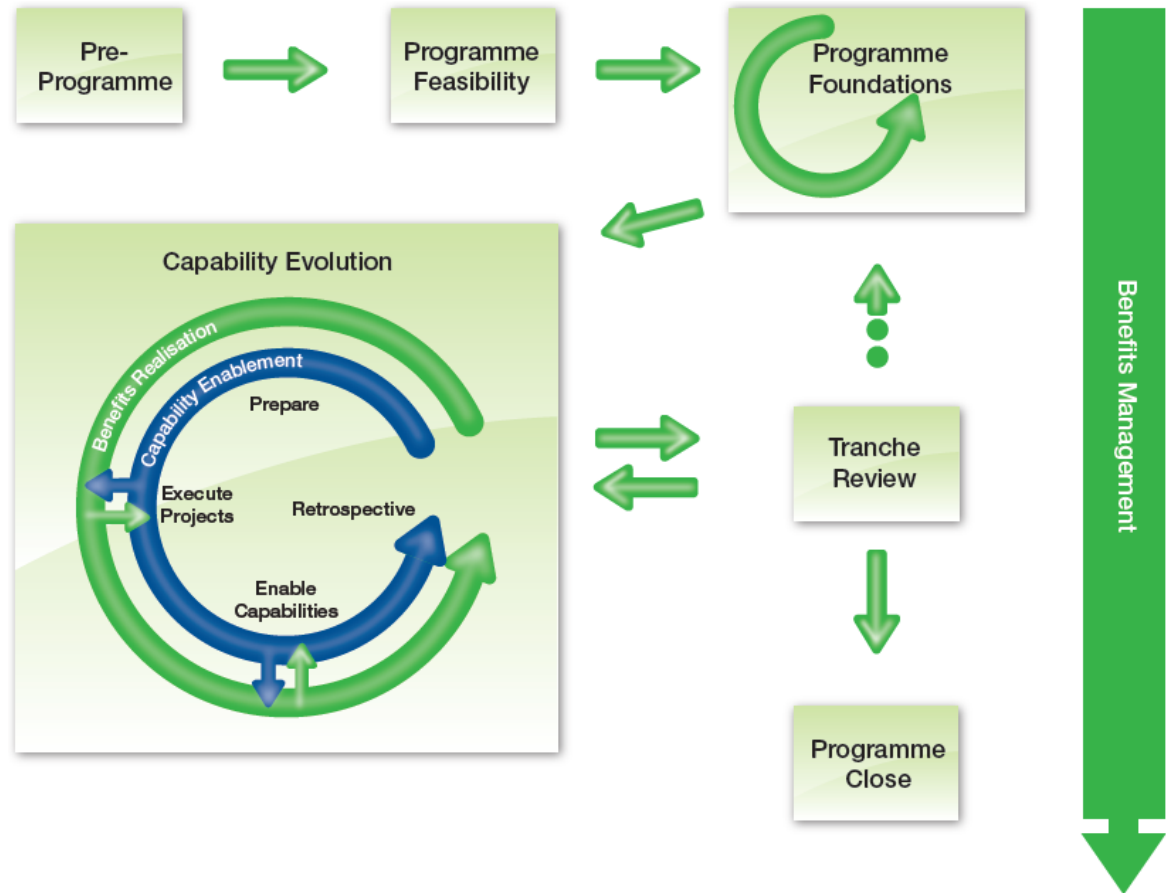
Pre-Programme

Programme Feasibility

Programme Foundations

Benefits Management

Capability Evolution

Benefits Realisation

Capability Enablement

Prepare

Execute Projects

Retrospective

Enable Capabilities

Tranche Review

Programme Close